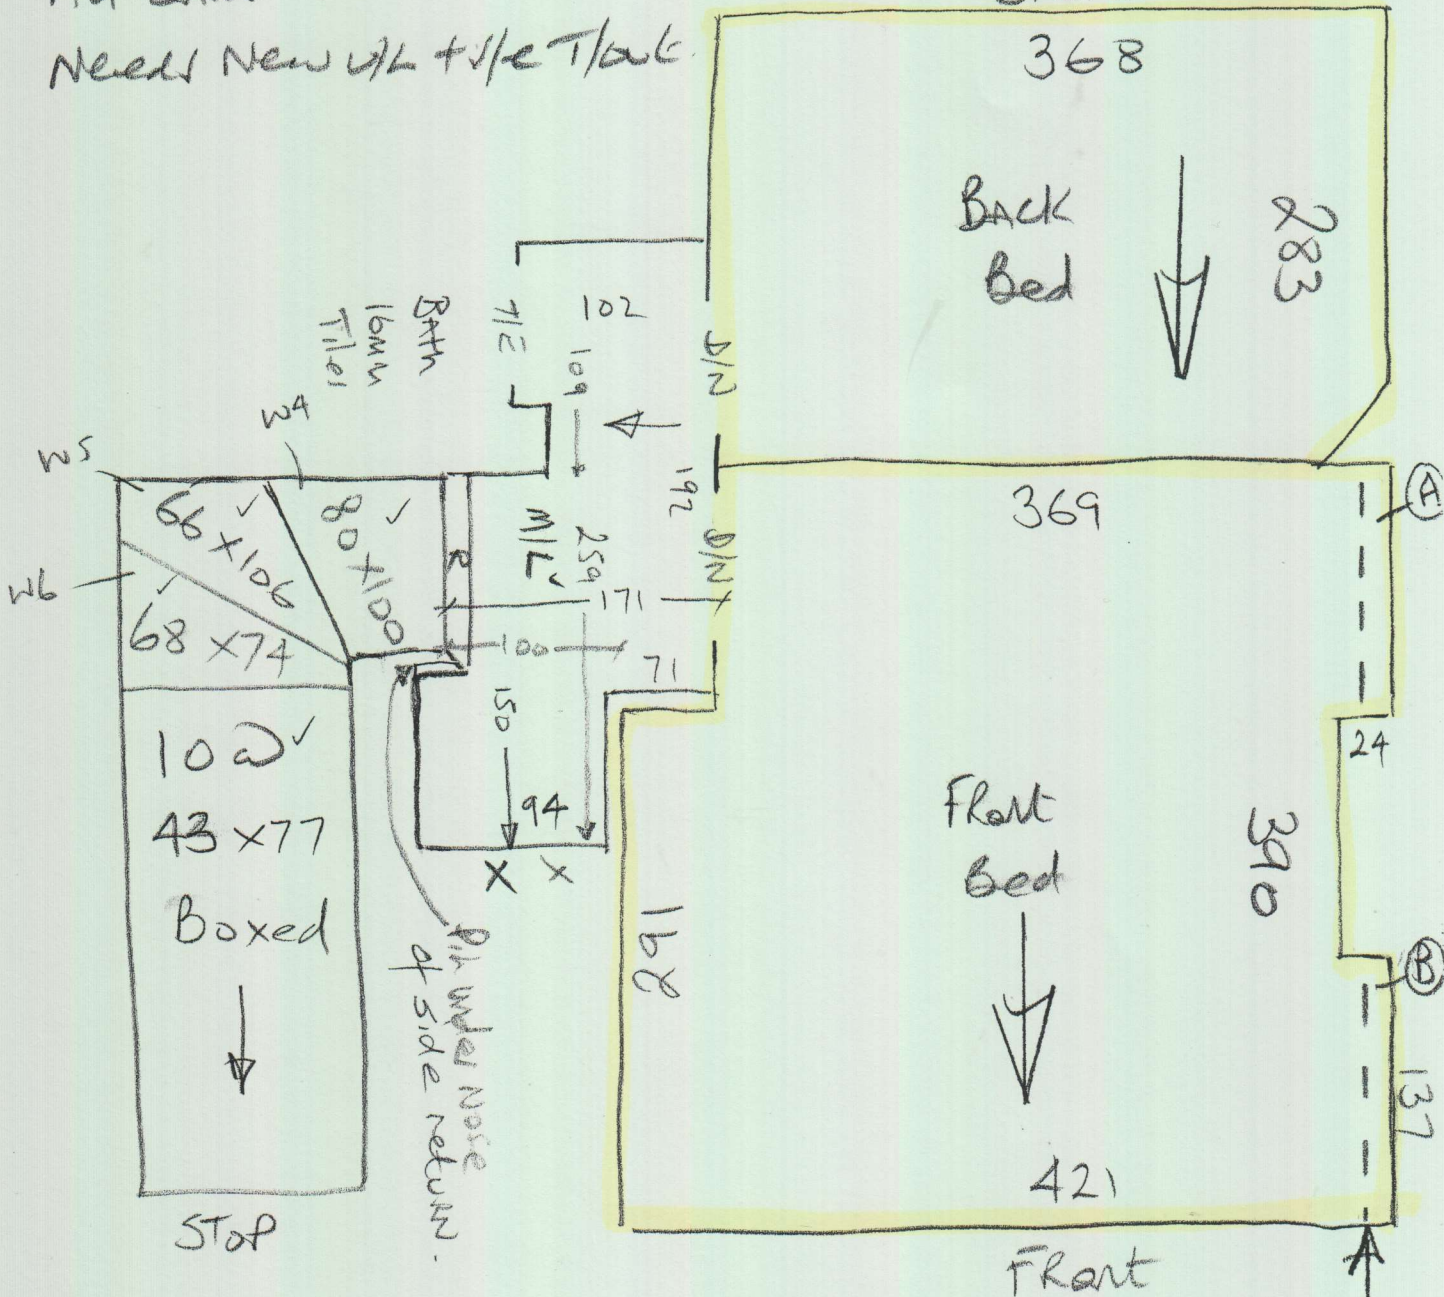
Needs New U/L + t/e T/lock

368

Back Bed

283

Bath 16mm Tiles

312

102

109

D/N

W4

W5

W6

66 x 106

80 x 100

68 x 74

R

192

369

A

M/ R

259

D/N

171

100

71

150

94

X x

10

43 x 77

Boxed

Pin under Nose of side return.

24

Front Bed

390

181

B

137

421

STOP

Front